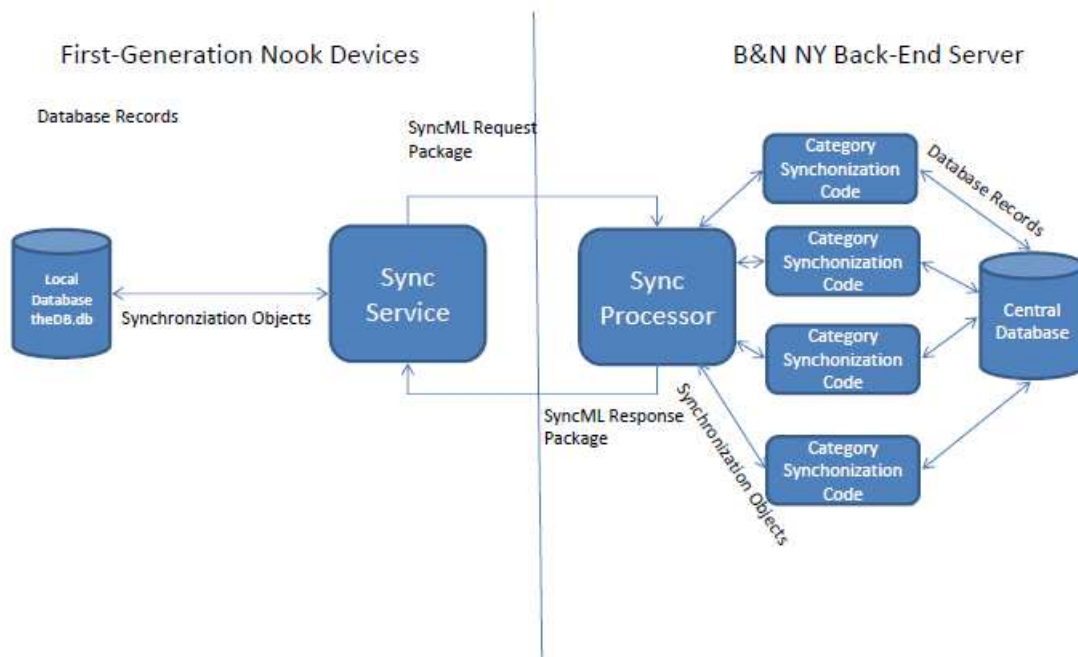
First-Generation Nook Devices

B&N NY Back-End Server

Database Records

SyncML Request Package

Category Synchonization Code

Database Records

Local Database theDB.db

Synchronziation Objects

Sync Service

Sync Processor

Category Synchonization Code

Central Database

Category Synchonization Code

SyncML Response Package

Synchronization Objects

Category Synchonization Code